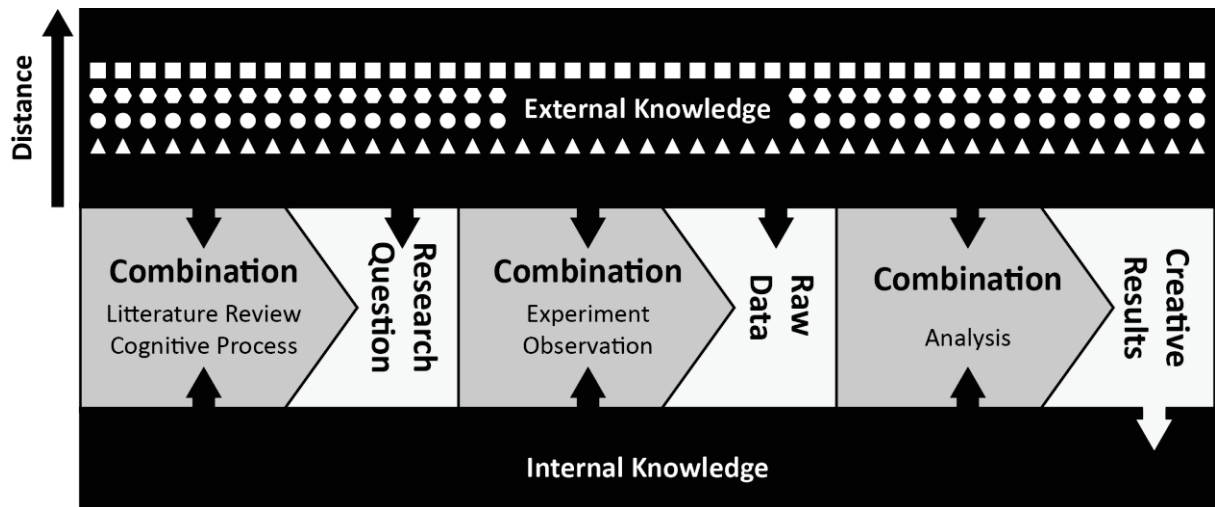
Distance

External Knowledge

Combination
Litterature Review
Cognitive Process

Research Question

Combination
Experiment
Observation

Raw Data

Combination
Analysis

Creative Results

Internal Knowledge